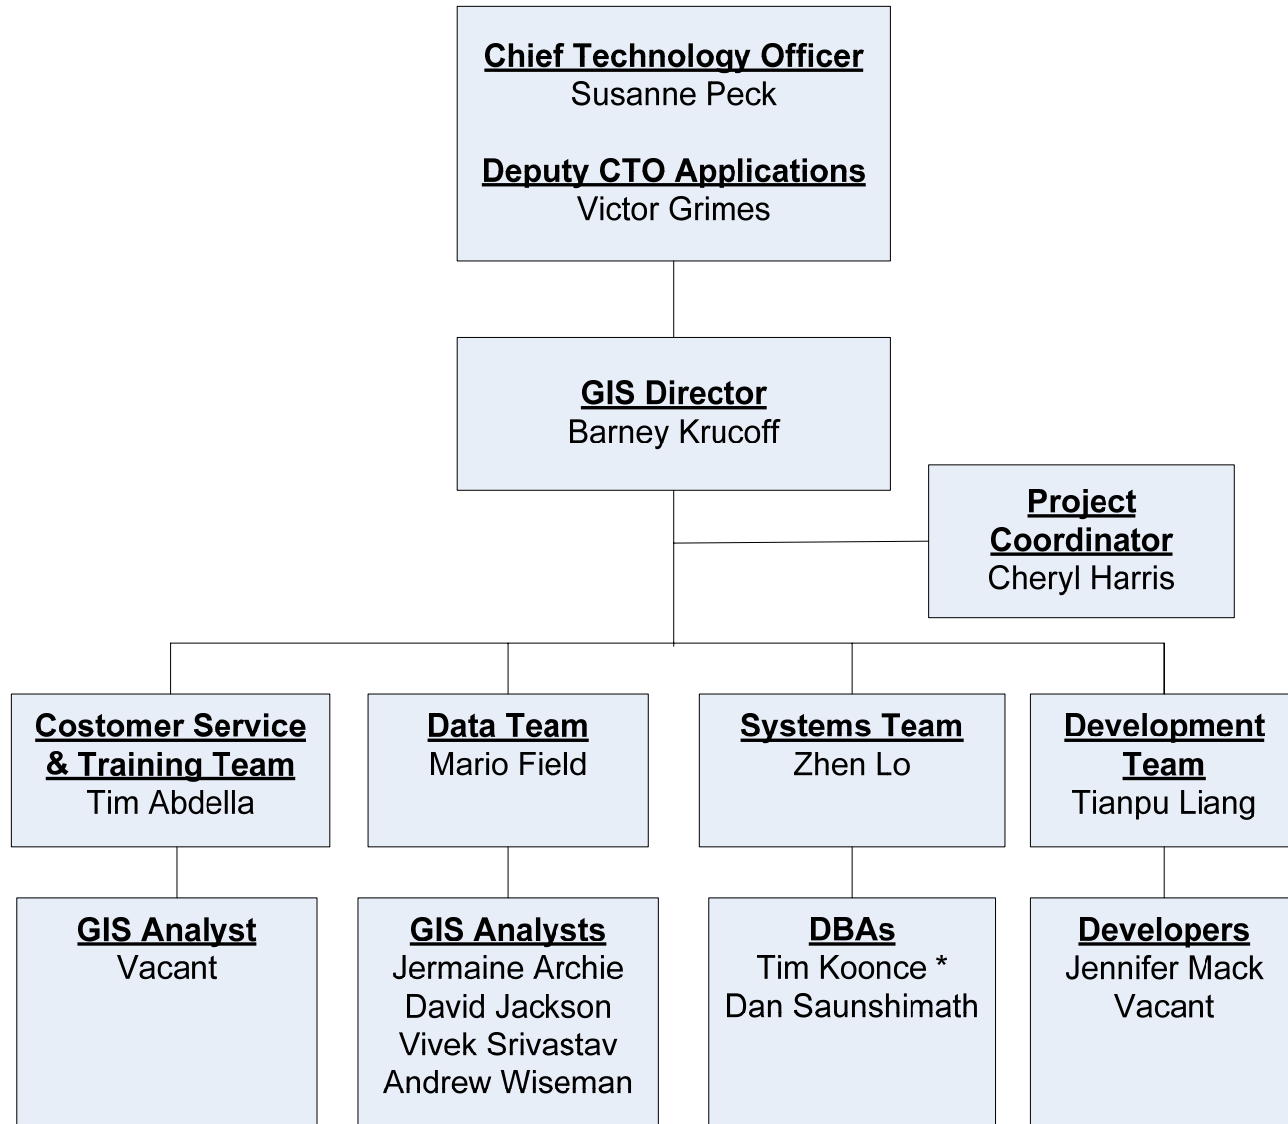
Chief Technology Officer
Susanne Peck

Deputy CTO Applications
Victor Grimes

GIS Director
Barney Krucoff

Project Coordinator
Cheryl Harris

Costomer Service & Training Team
Tim Abdella

Data Team
Mario Field

Systems Team
Zhen Lo

Development Team
Tianpu Liang

GIS Analyst
Vacant

GIS Analysts
Jermaine Archie
David Jackson
Vivek Srivastav
Andrew Wiseman

DBAs
Tim Koonce *
Dan Saunshimath

Developers
Jennifer Mack
Vacant